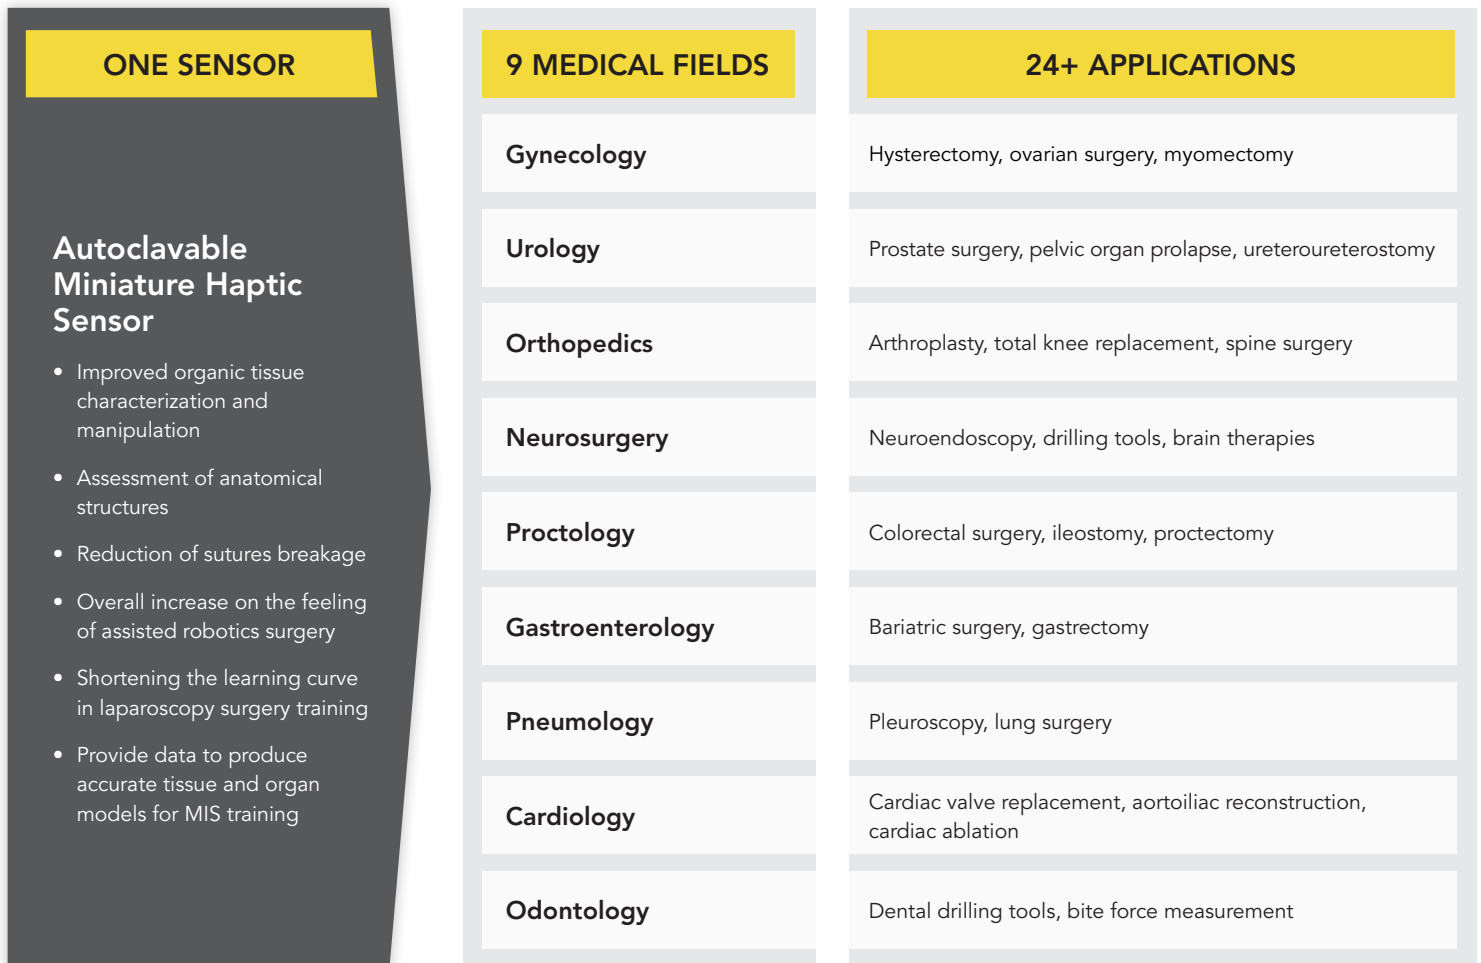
ONE SENSOR

Autoclavable Miniature Haptic Sensor

• Improved organic tissue characterization and manipulation

• Assessment of anatomical structures

• Reduction of sutures breakage

• Overall increase on the feeling of assisted robotics surgery

• Shortening the learning curve in laparoscopy surgery training

• Provide data to produce accurate tissue and organ models for MIS training

| 9 MEDICAL FIELDS | 24+ APPLICATIONS |
|---|---|
| Gynecology | Hysterectomy, ovarian surgery, myomectomy |
| Urology | Prostate surgery, pelvic organ prolapse, ureteroureterostomy |
| Orthopedics | Arthroplasty, total knee replacement, spine surgery |
| Neurosurgery | Neuroendoscopy, drilling tools, brain therapies |
| Proctology | Colorectal surgery, ileostomy, proctectomy |
| Gastroenterology | Bariatric surgery, gastrectomy |
| Pneumology | Pleuroscopy, lung surgery |
| Cardiology | Cardiac valve replacement, aortoiliac reconstruction, cardiac ablation |
| Odontology | Dental drilling tools, bite force measurement |